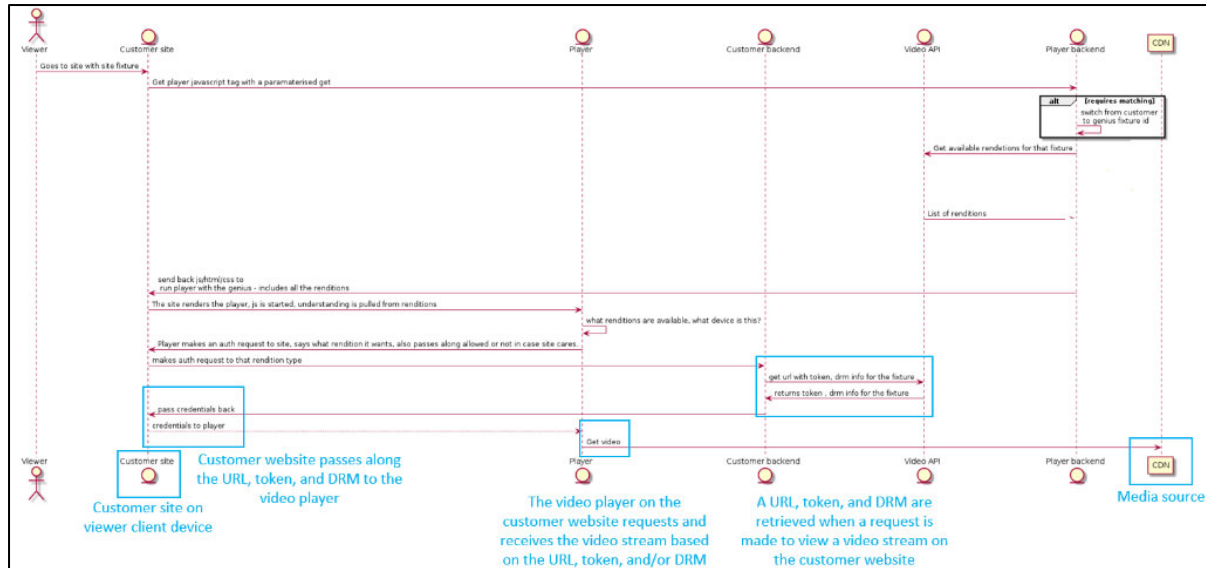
Viewer

Customer site

Player

Customer backend

Video API

Player backend

CDN

Goes to site with site fixture

Get player javascript tag with a parameterised get

alt

[requires matching]

switch from customer to genius fixture id

Get available renditions for that fixture

List of renditions

send back js/html/css to run player with the genius - includes all the renditions

The site renders the player, js is started, understanding is pulled from renditions

what renditions are available, what device is this?

Player makes an auth request to site, says what rendition it wants, also passes along allowed or not in case site cares.

makes auth request to that rendition type

get url with token, drm info for the fixture

returns token . drm info for the fixture

pass credentials back

credentials to player

Get video

Viewer

Customer site

Player

Customer backend

Video API

Player backend

CDN

Customer website passes along the URL, token, and DRM to the video player

Customer site on viewer client device

The video player on the customer website requests and receives the video stream based on the URL, token, and/or DRM

A URL, token, and DRM are retrieved when a request is made to view a video stream on the customer website

Media source